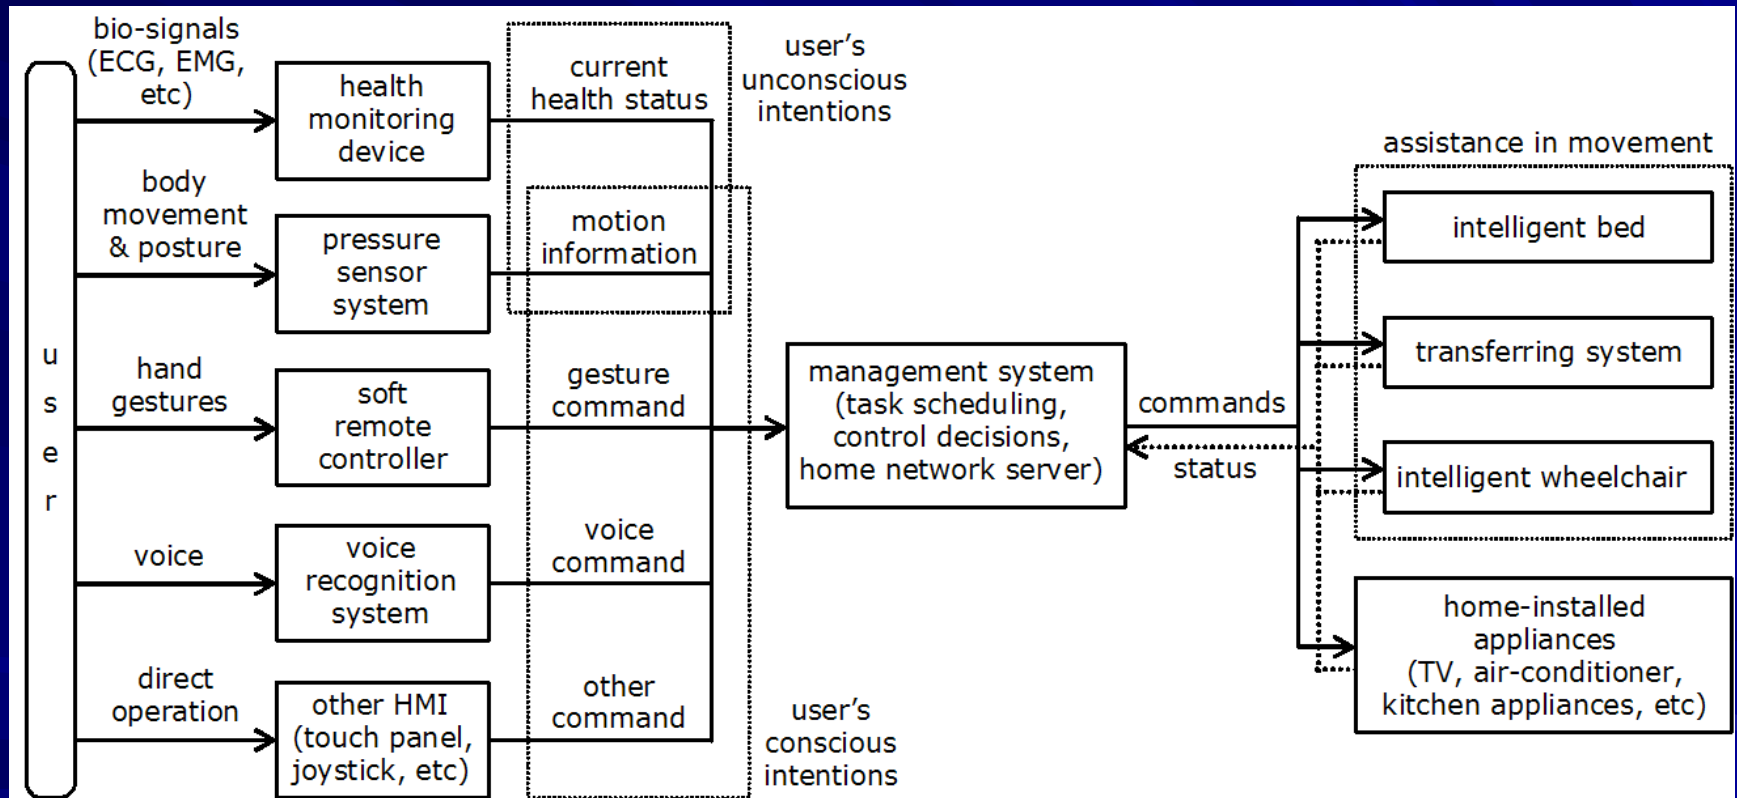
user

bio-signals (ECG, EMG, etc)

health monitoring device

current health status

user's unconscious intentions

body movement & posture

pressure sensor system

motion information

hand gestures

soft remote controller

gesture command

voice

voice recognition system

voice command

direct operation

other HMI (touch panel, joystick, etc)

other command

user's conscious intentions

management system (task scheduling, control decisions, home network server)

commands

status

assistance in movement

intelligent bed

transferring system

intelligent wheelchair

home-installed appliances (TV, air-conditioner, kitchen appliances, etc)